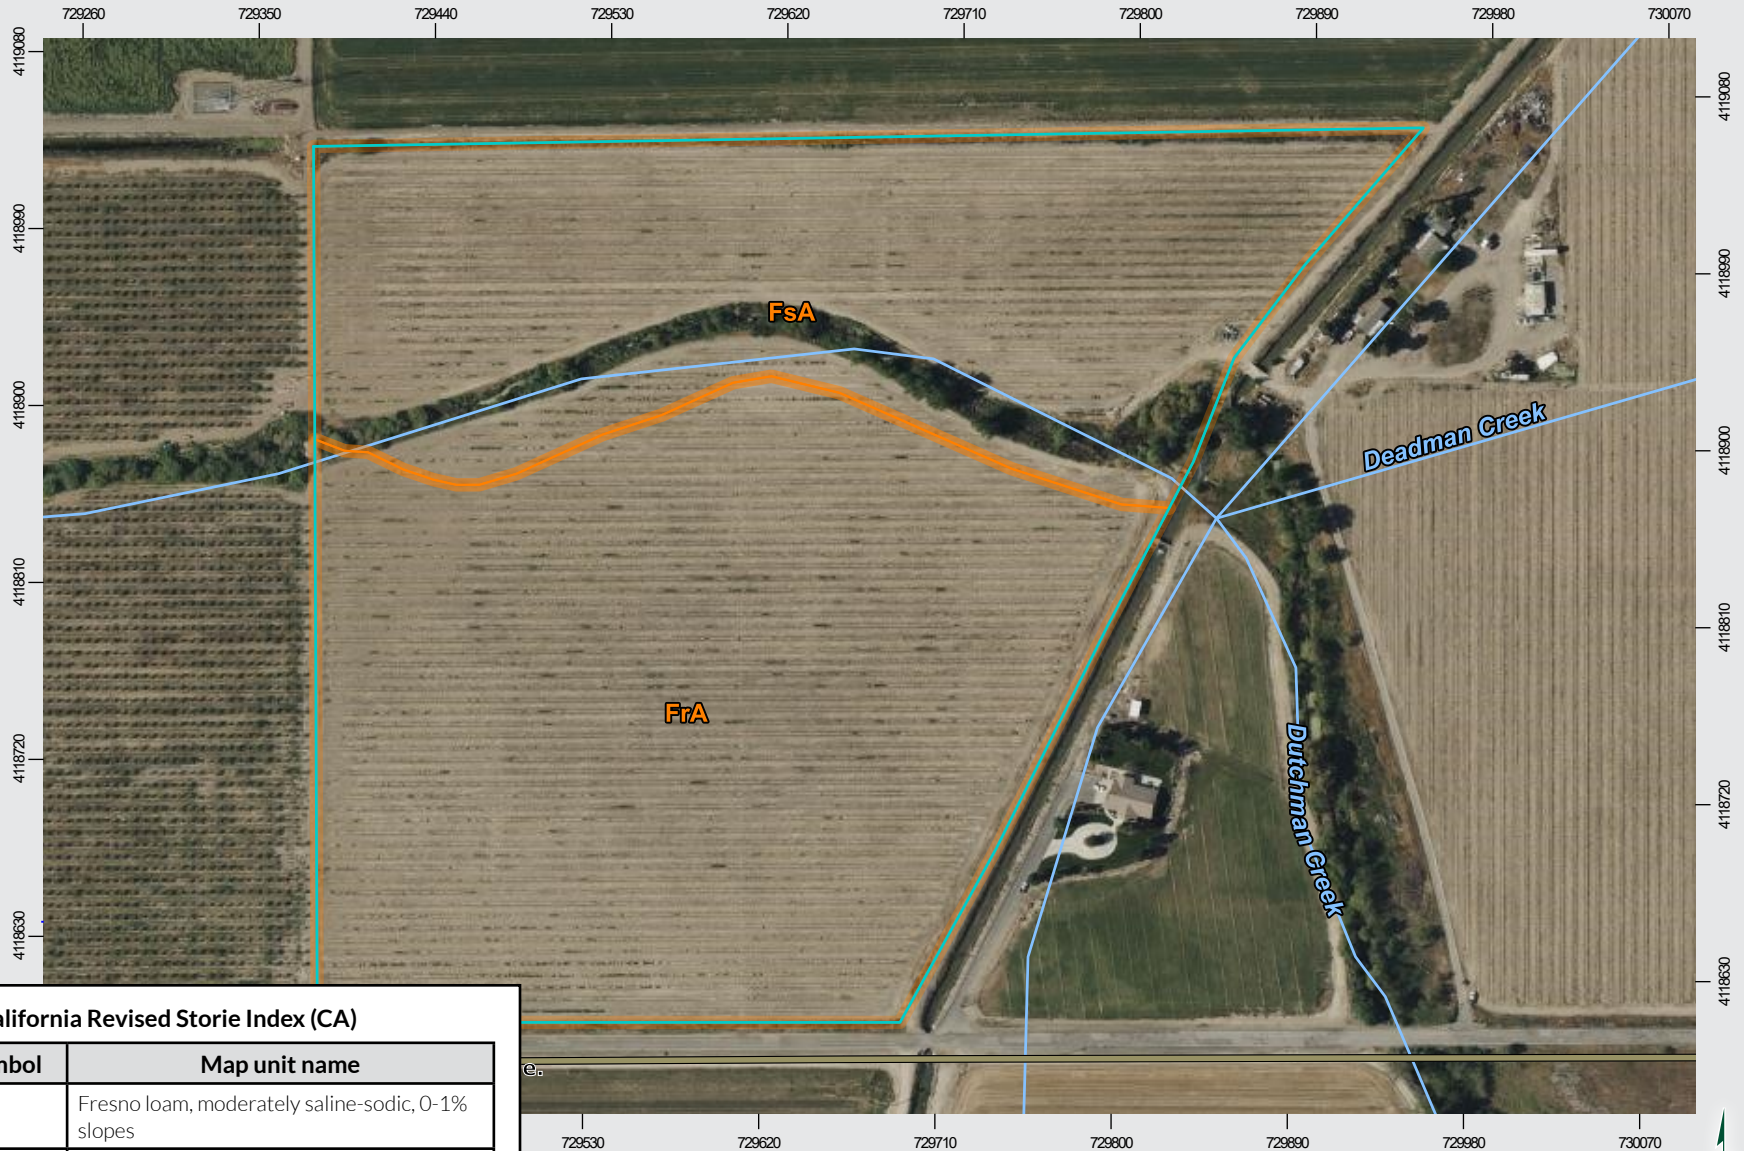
729260 729350 729440 729530 729620 729710 729800 729890 729980 730070

4119080 4118990 4118900 4118810 4118720 4118630

4119080 4118990 4118900 4118810 4118720 4118630

FsA

FrA

Deadman Creek

Dutchman Creek

e.

alifornia Revised Storie Index (CA)

| nbol | Map unit name |
|---|---|
| | Fresno loam, moderately saline-sodic, 0-1% slopes |

729530 729620 729710 729800 729890 729980 730070